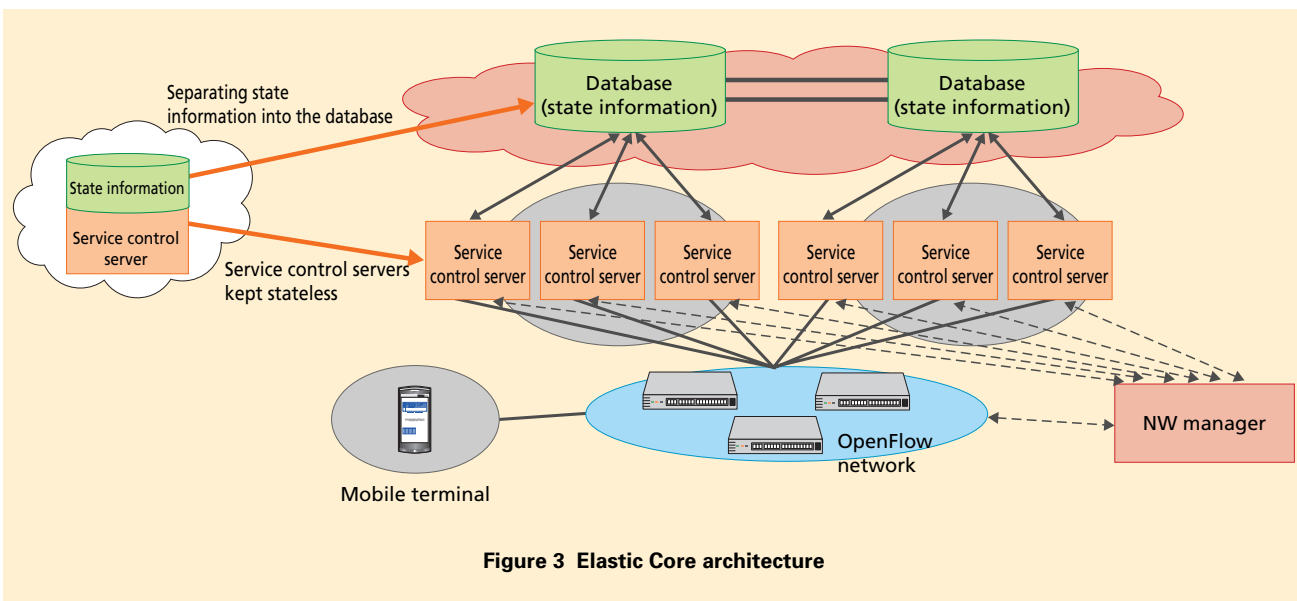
Separating state information into the database

Database
(state information)

Database
(state information)

State information

Service control server

Service control servers kept stateless

Service control server

Service control server

Service control server

Service control server

Service control server

Service control server

Mobile terminal

OpenFlow network

NW manager

Figure 3 Elastic Core architecture